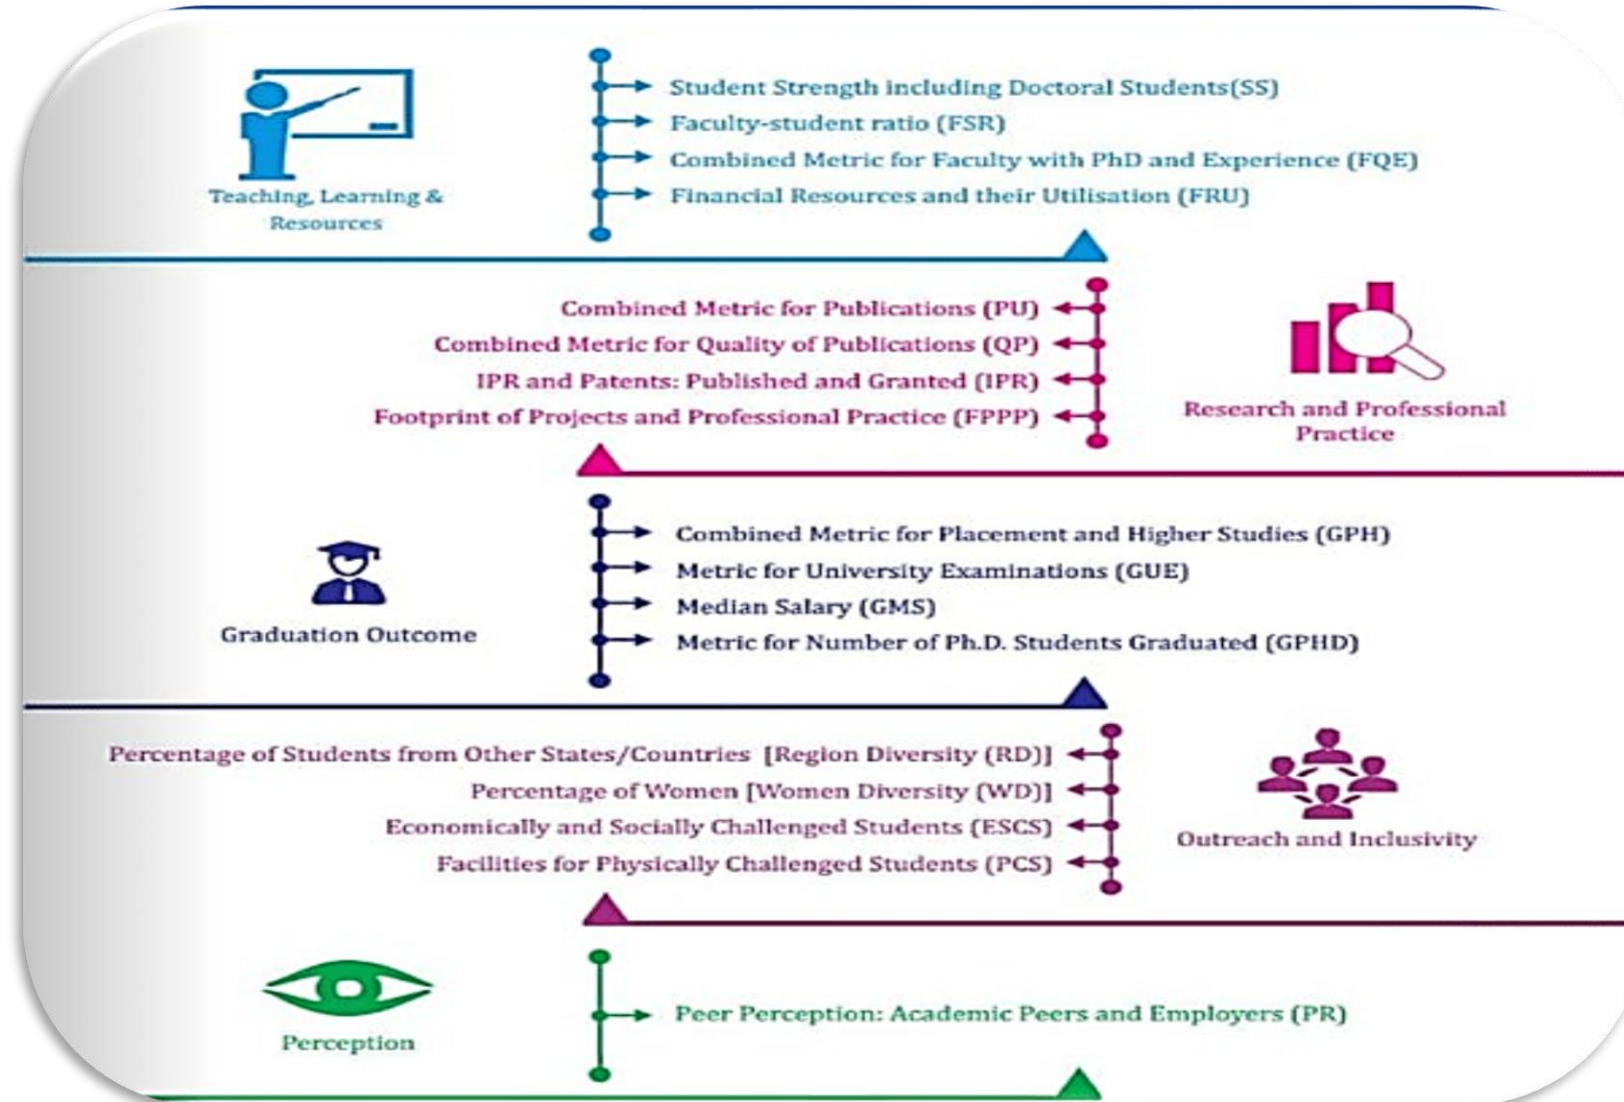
Teaching, Learning & Resources

Student Strength including Doctoral Students(SS)
Faculty-student ratio (FSR)
Combined Metric for Faculty with PhD and Experience (FQE)
Financial Resources and their Utilisation (FRU)

Combined Metric for Publications (PU)
Combined Metric for Quality of Publications (QP)
IPR and Patents: Published and Granted (IPR)
Footprint of Projects and Professional Practice (FPPP)

Research and Professional Practice

Graduation Outcome

Combined Metric for Placement and Higher Studies (GPH)
Metric for University Examinations (GUE)
Median Salary (GMS)
Metric for Number of Ph.D. Students Graduated (GPHD)

Percentage of Students from Other States/Countries [Region Diversity (RD)]
Percentage of Women [Women Diversity (WD)]
Economically and Socially Challenged Students (ESCS)
Facilities for Physically Challenged Students (PCS)

Outreach and Inclusivity

Perception

Peer Perception: Academic Peers and Employers (PR)